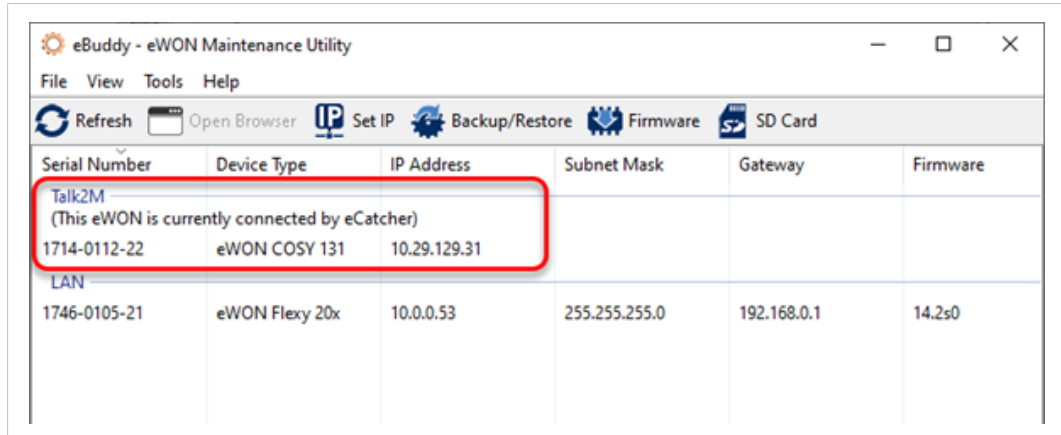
eBuddy - eWON Maintenance Utility

File View Tools Help

Refresh Open Browser Set IP Backup/Restore Firmware SD Card

| Serial Number | Device Type | IP Address | Subnet Mask | Gateway | Firmware |
|---|---|---|---|---|---|
| Talk2M | | | | | |
| (This eWON is currently connected by eCatcher) | | | | | |
| 1714-0112-22 | eWON COSY 131 | 10.29.129.31 | | | |
| LAN | | | | | |
| 1746-0105-21 | eWON Flexy 20x | 10.0.0.53 | 255.255.255.0 | 192.168.0.1 | 14.2s0 |